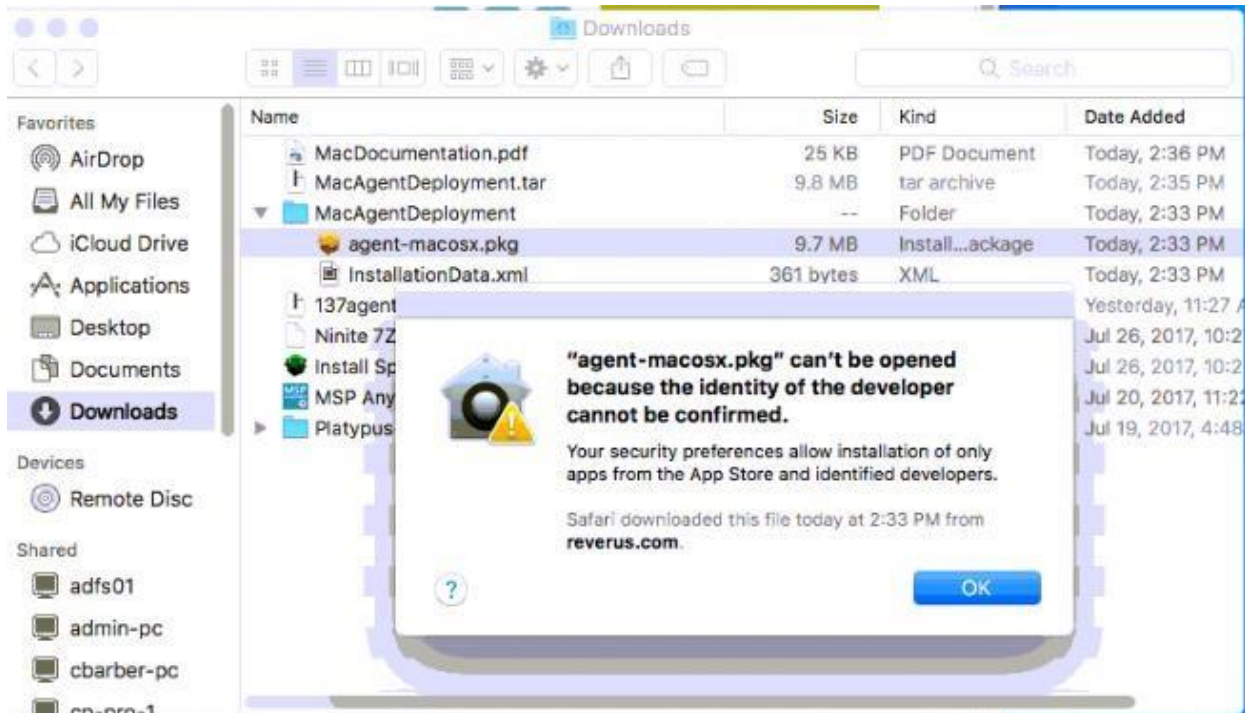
Downloads

Search

Favorites
AirDrop
All My Files
iCloud Drive
Applications
Desktop
Documents
Downloads

Devices
Remote Disc

Shared
adfs01
admin-pc
cbarber-pc
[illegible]

| Name | Size | Kind | Date Added |
|---|---|---|---|
| MacDocumentation.pdf | 25 KB | PDF Document | Today, 2:36 PM |
| MacAgentDeployment.tar | 9.8 MB | tar archive | Today, 2:35 PM |
| MacAgentDeployment | -- | Folder | Today, 2:33 PM |
| agent-macosx.pkg | 9.7 MB | Install...ackage | Today, 2:33 PM |
| InstallationData.xml | 361 bytes | XML | Today, 2:33 PM |
| 137agent | | | Yesterday, 11:27 A |
| Ninite 7Z | | | Jul 26, 2017, 10:2 |
| Install Sp | | | Jul 26, 2017, 10:2 |
| MSP Any | | | Jul 20, 2017, 11:2 |
| Platypus | | | Jul 19, 2017, 4:48 |

"agent-macosx.pkg" can't be opened because the identity of the developer cannot be confirmed.

Your security preferences allow installation of only apps from the App Store and identified developers.

Safari downloaded this file today at 2:33 PM from reverus.com.

?

OK